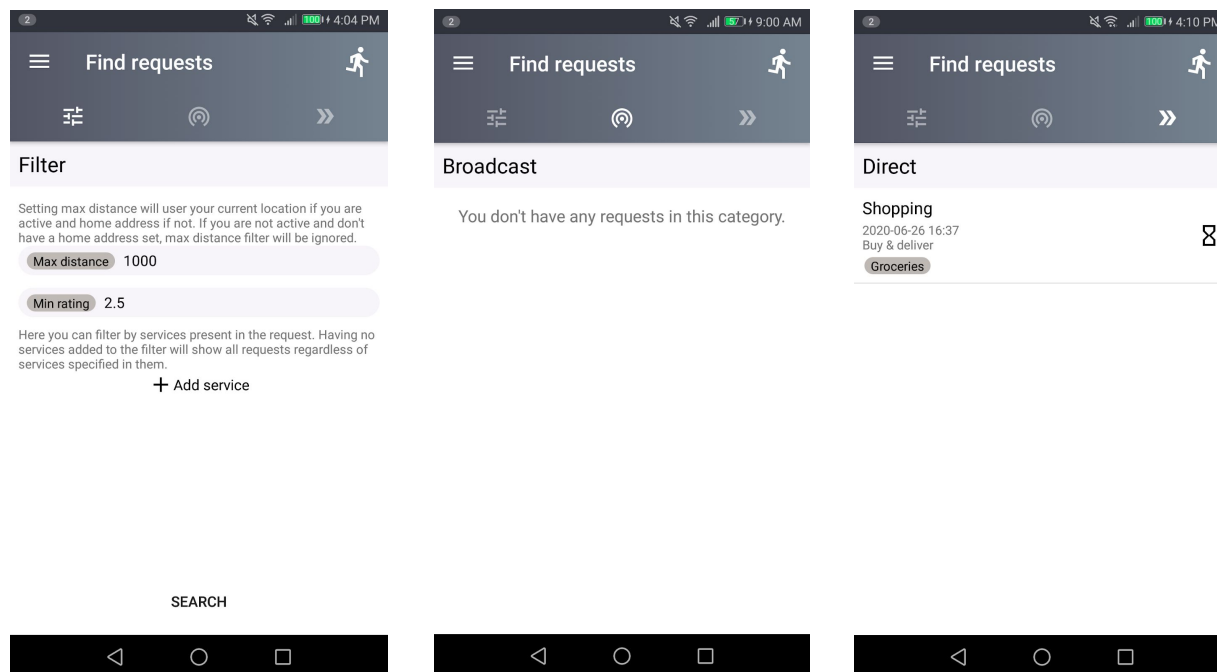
2 100 4:04 PM

Find requests

Filter

Setting max distance will user your current location if you are active and home address if not. If you are not active and don't have a home address set, max distance filter will be ignored.

Max distance 1000

Min rating 2.5

Here you can filter by services present in the request. Having no services added to the filter will show all requests regardless of services specified in them.

+ Add service

SEARCH

2 57 9:00 AM

Find requests

Broadcast

You don't have any requests in this category.

2 100 4:10 PM

Find requests

Direct

Shopping
2020-06-26 16:37
Buy & deliver
Groceries